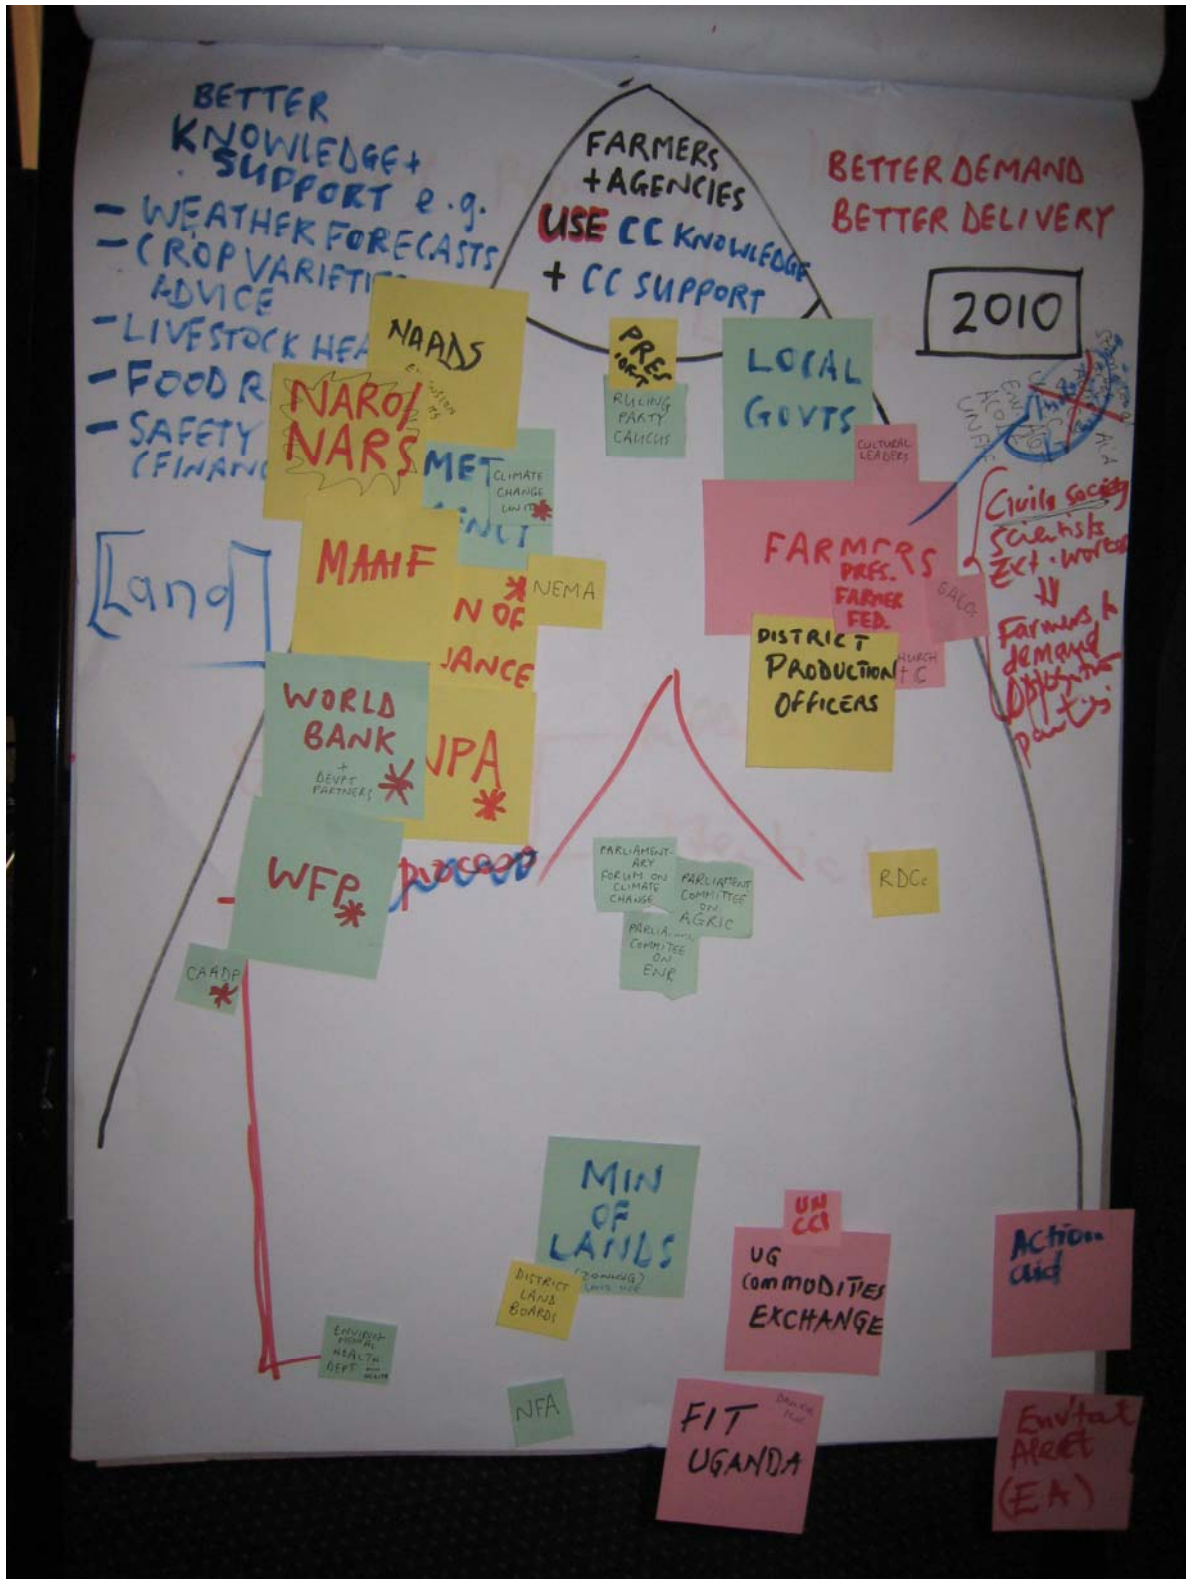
BETTER KNOWLEDGE + SUPPORT e.g.
- WEATHER FORECASTS
- CROP VARIETIES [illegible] ADVICE
- LIVESTOCK HEA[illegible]
- FOOD R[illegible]
- SAFETY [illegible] (FINAN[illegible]

FARMERS + AGENCIES
USE CC KNOWLEDGE + CC SUPPORT

BETTER DEMAND
BETTER DELIVERY

2010

NAADS
EXTENSION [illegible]

NARO/ NARS

MET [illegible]
CLIMATE CHANGE UNIT

PRES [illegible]
RULING PARTY CAUCUS

LOCAL GOVTS

CULTURAL LEADERS

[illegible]

Civil society scientists Ext. workers
⇓
Farmers to demand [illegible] parties

Land

MAAIF

NEMA

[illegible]N OF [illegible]ANCE

FARMERS
PRES. FARMER FED.

SACCOS

DISTRICT PRODUCTION OFFICERS

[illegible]HURCH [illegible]C

WORLD BANK + DEVPT PARTNERS

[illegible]PA

WFP

PARLIAMENTARY FORUM ON CLIMATE CHANGE

PARLIAMENT COMMITTEE ON AGRIC

PARLIA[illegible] COMMITTEE ON ENR

RDCs

CAADP

MIN OF LANDS
(ZONING) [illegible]

UN CCI

UG COMMODITIES EXCHANGE

Action aid

DISTRICT LAND BOARDS

ENVIRONMENTAL HEALTH DEPT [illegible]

NFA

FIT UGANDA
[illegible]

Env'tal Alert (EA)